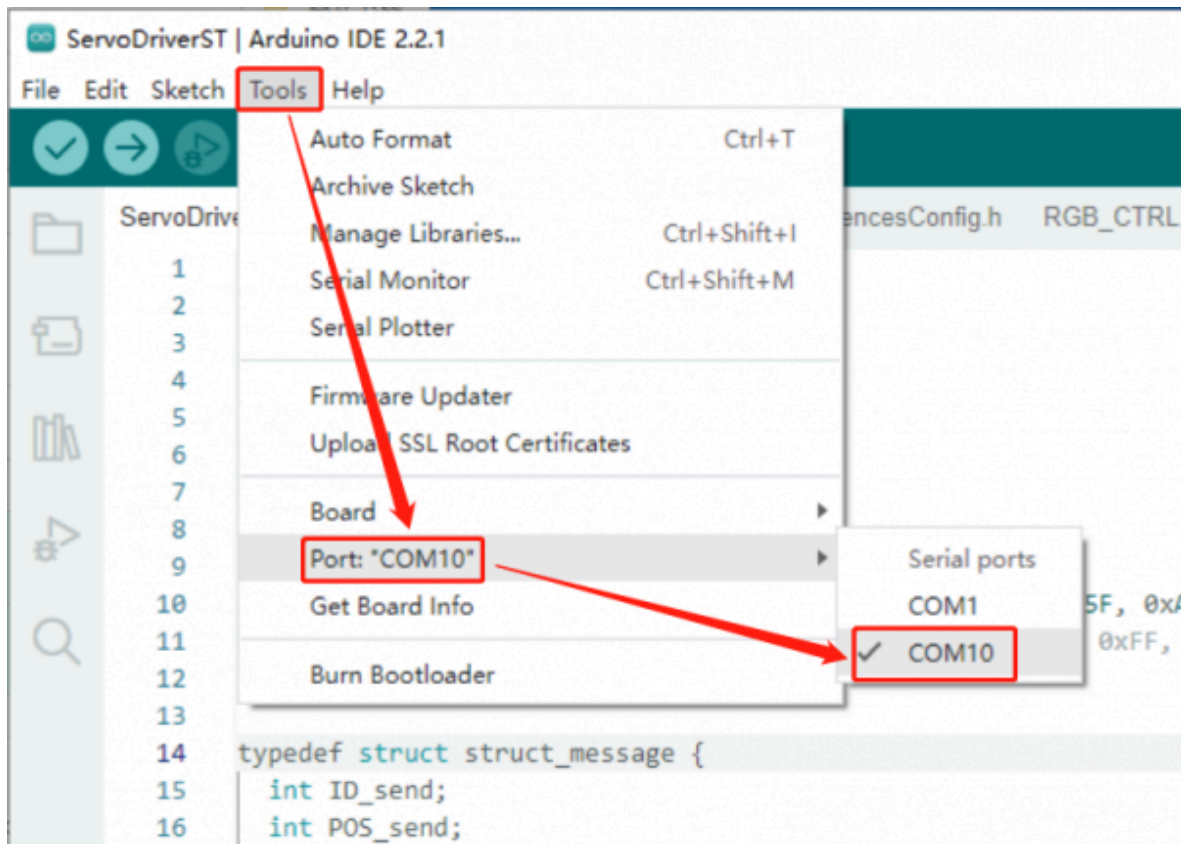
ServoDriverST | Arduino IDE 2.2.1

File Edit Sketch Tools Help

ServoDrive

encesConfig.h RGB_CTRL

Auto Format Ctrl+T
Archive Sketch
Manage Libraries... Ctrl+Shift+I
Serial Monitor Ctrl+Shift+M
Serial Plotter

Firmware Updater
Upload SSL Root Certificates

Board
Port: "COM10"
Get Board Info

Burn Bootloader

Serial ports
COM1
COM10

5F, 0xA
0xFF,

1
2
3
4
5
6
7
8
9
10
11
12
13
14 typedef struct struct_message {
15 int ID_send;
16 int POS_send;